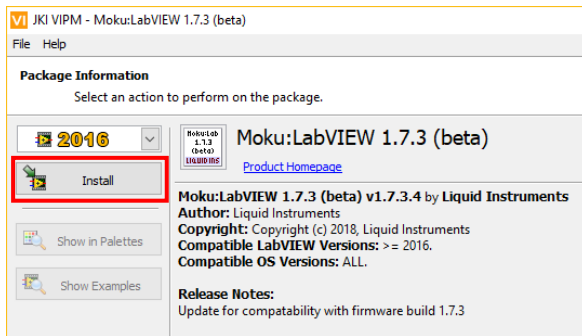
VI JKI VIPM - Moku:LabVIEW 1.7.3 (beta)

File Help

Package Information

Select an action to perform on the package.

2016

Install

Show in Palettes

Show Examples

Moku:Lab 1.7.3 (beta) LIQUID INS

Moku:LabVIEW 1.7.3 (beta)

Product Homepage

Moku:LabVIEW 1.7.3 (beta) v1.7.3.4 by Liquid Instruments
Author: Liquid Instruments
Copyright: Copyright (c) 2018, Liquid Instruments
Compatible LabVIEW Versions: >= 2016.
Compatible OS Versions: ALL.

Release Notes:
Update for compatability with firmware build 1.7.3